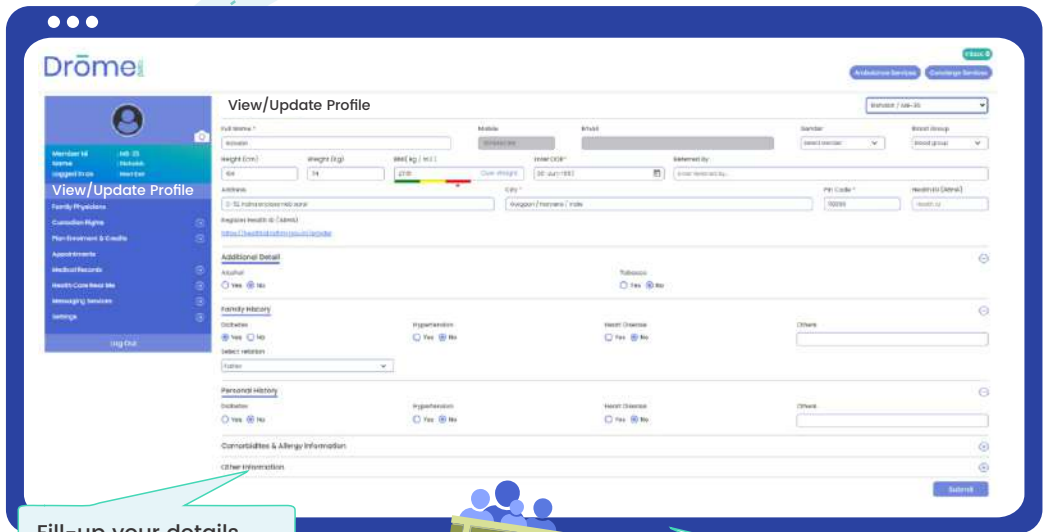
Drōme

Ambulance Services Concierge Services

View/Update Profile

Member Id
Name
Logged In as

View/Update Profile
Family Physicians
Custodian Rights
Plan Enrolment & Credits
Appointments
Medical Records
Health Care Near Me
Messaging Services
Settings

Log Out

Full Name *
Mobile
Email
Gender
Blood Group
Select Gender
Blood group
Height (cm)
Weight (Kg)
BMI ( Kg / M2 )
Enter DOB*
Referred By
Address
City *
Pin Code *
Registered Health ID (ABHA)

Additional Detail
Alcohol
Yes No
Tobacco
Yes No

Family History
Diabetes
Yes No
Hypertension
Yes No
Heart Disease
Yes No
Others
Select relation
Father

Personal History
Diabetes
Yes No
Hypertension
Yes No
Heart Disease
Yes No
Others

Comorbidities & Allergy Information
Other Information

Submit

Fill-up your details